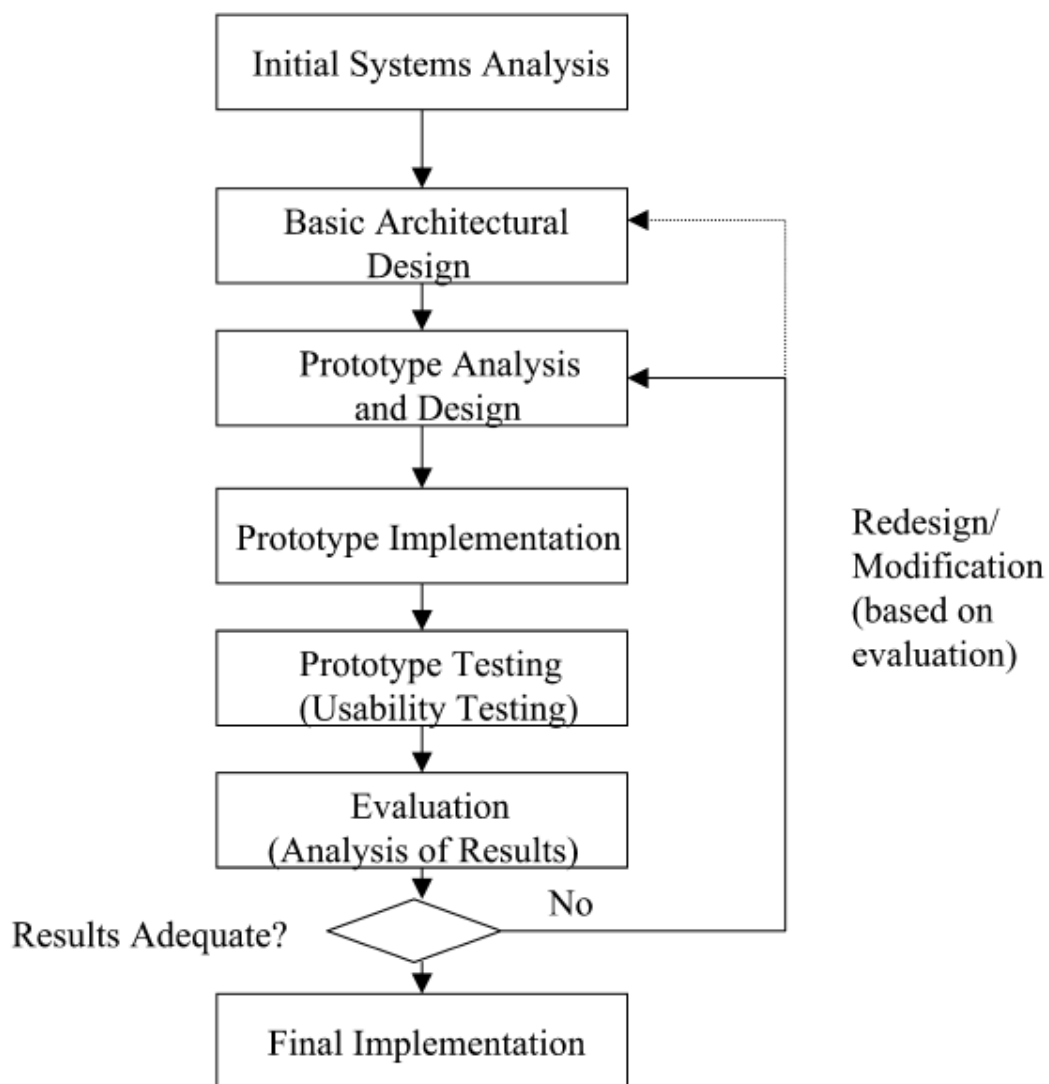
Initial Systems Analysis

Basic Architectural Design

Prototype Analysis and Design

Prototype Implementation

Prototype Testing (Usability Testing)

Evaluation (Analysis of Results)

Results Adequate?

No

Redesign/ Modification (based on evaluation)

Final Implementation